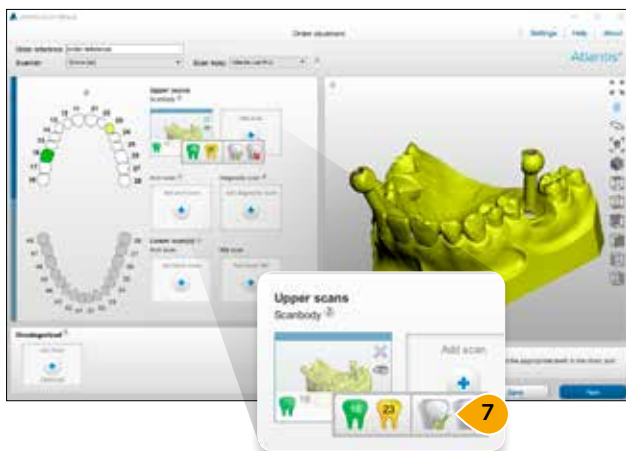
Order placement

Settings | Help | About

Order reference

Scanner

Scan body

Atlantis

Upper scans
Scanbody

Add scan

Lower scans

Unassigned

Upper scans
Scanbody ②

Add scan

16

16

23

7

Save

Next